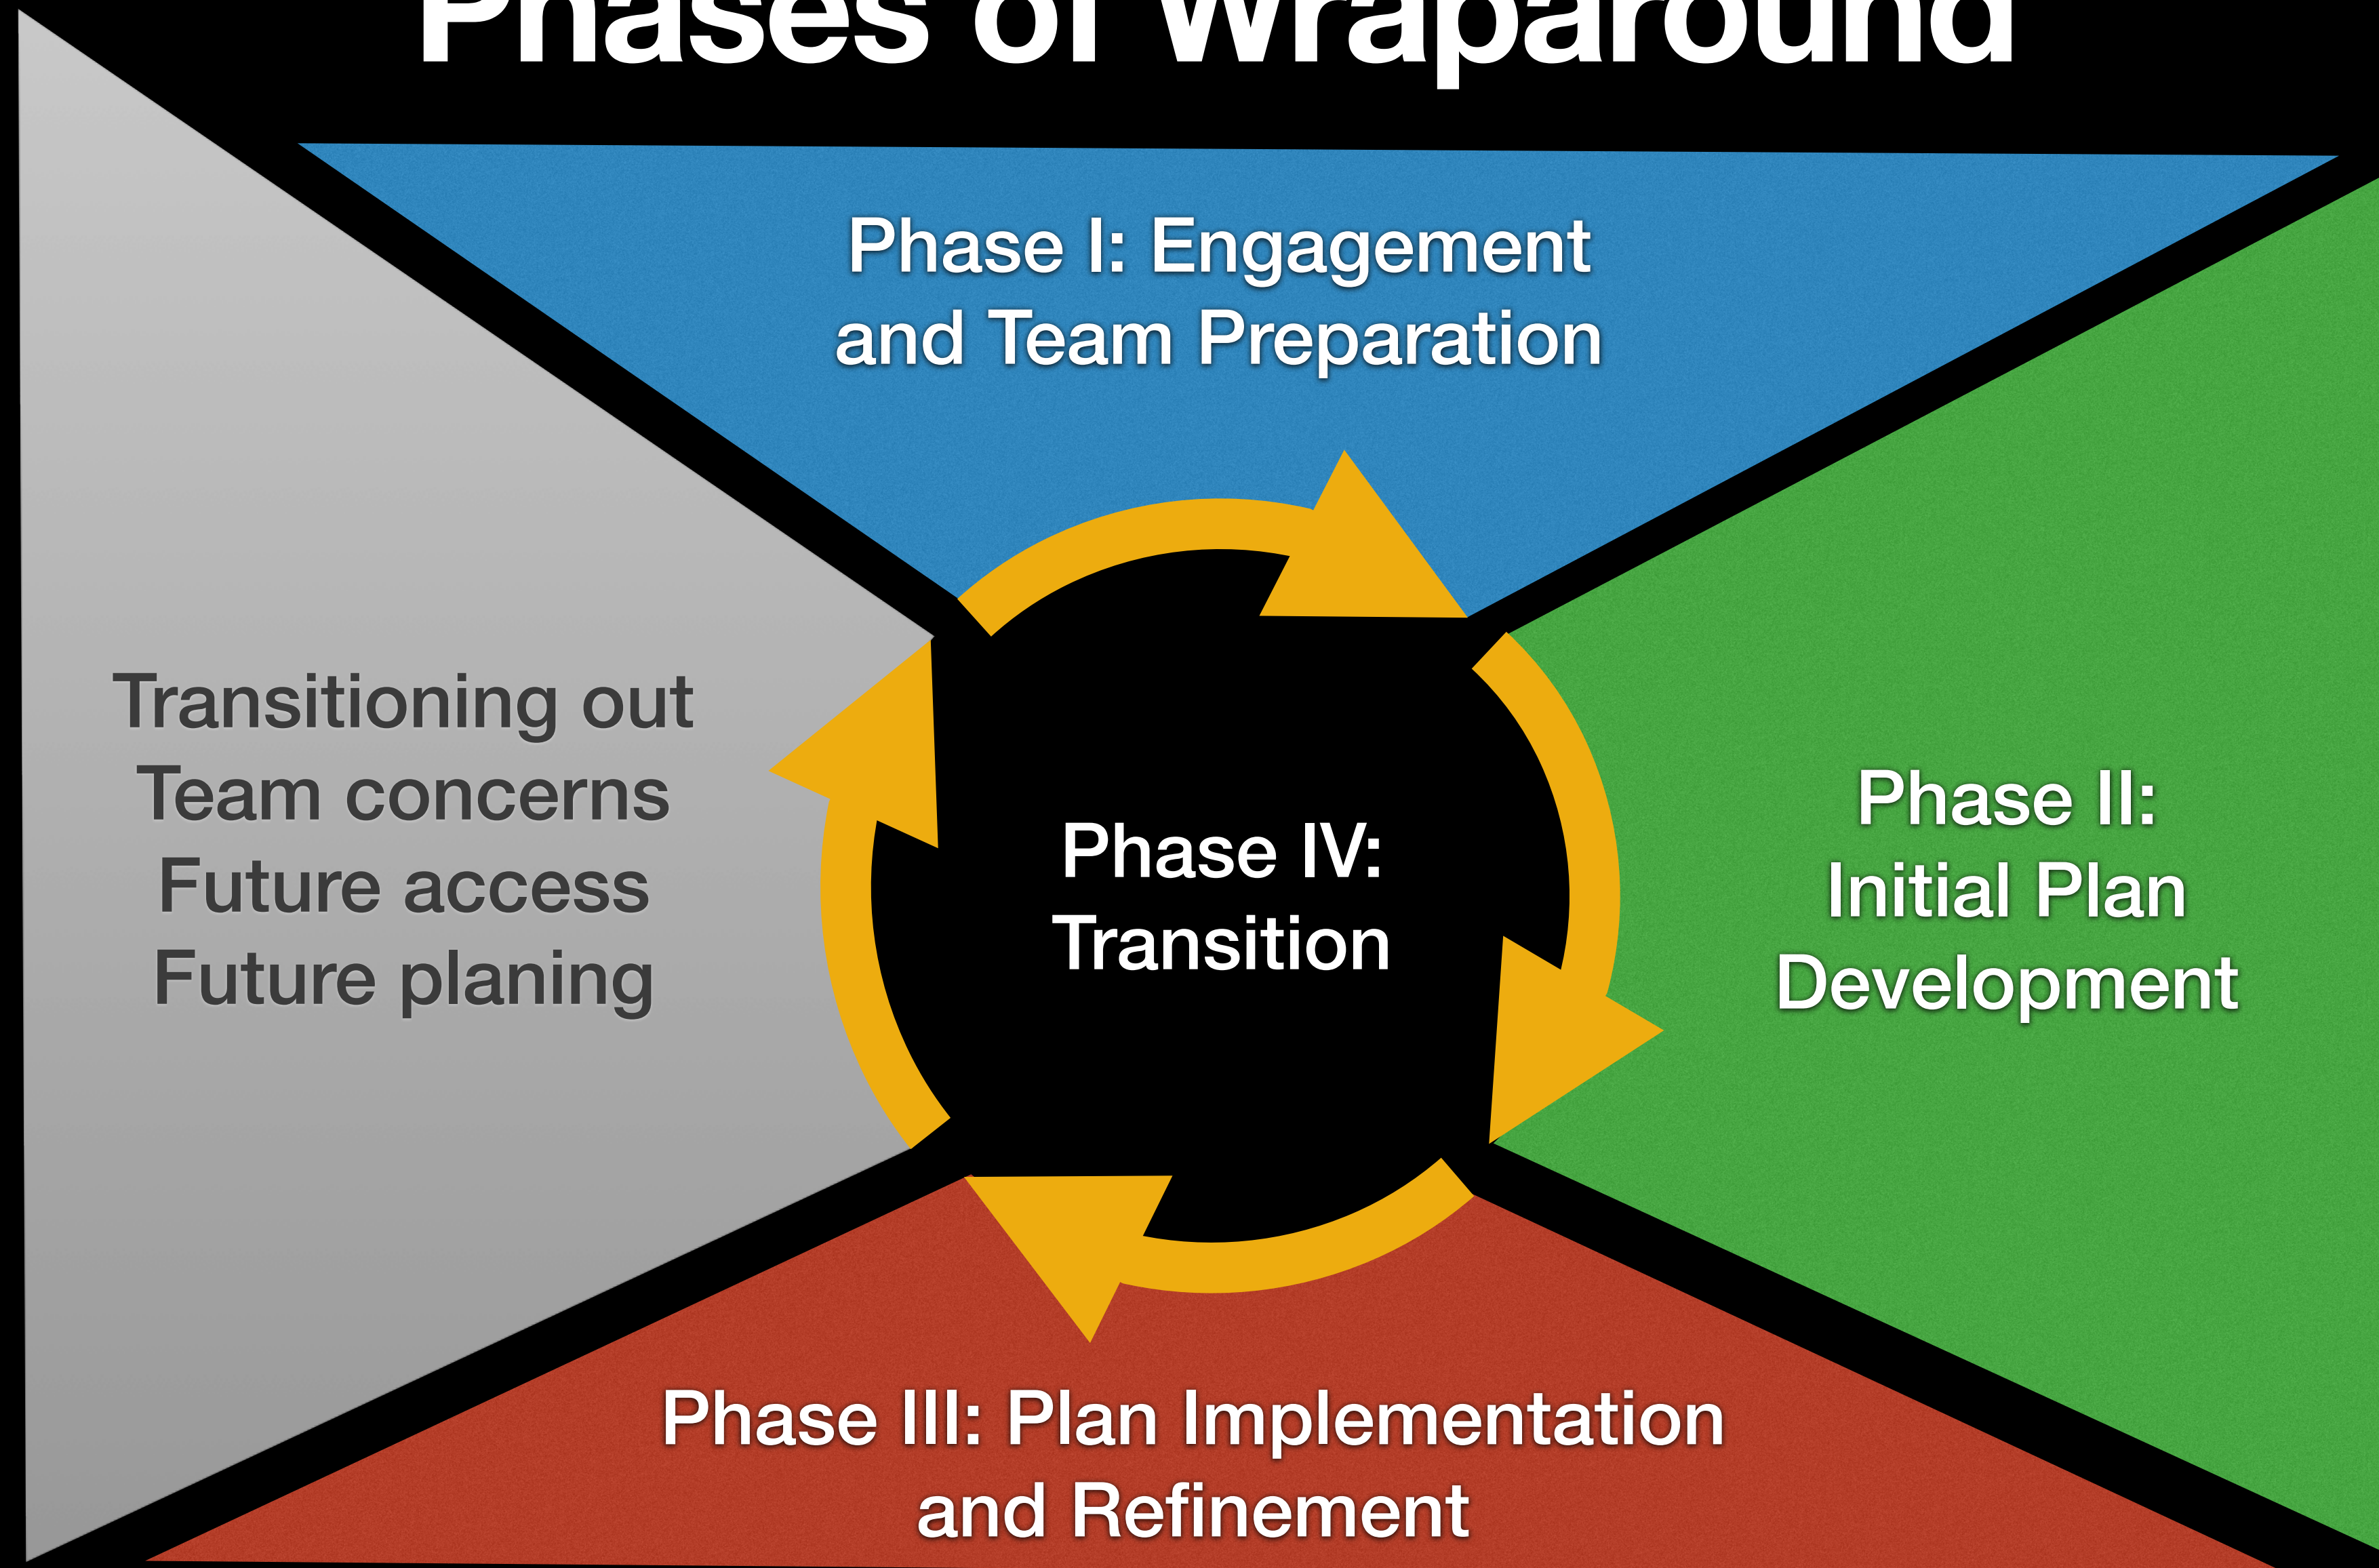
Phases of Wraparound

Phase I: Engagement and Team Preparation

Transitioning out
Team concerns
Future access
Future planing

Phase IV: Transition

Phase II: Initial Plan Development

Phase III: Plan Implementation and Refinement